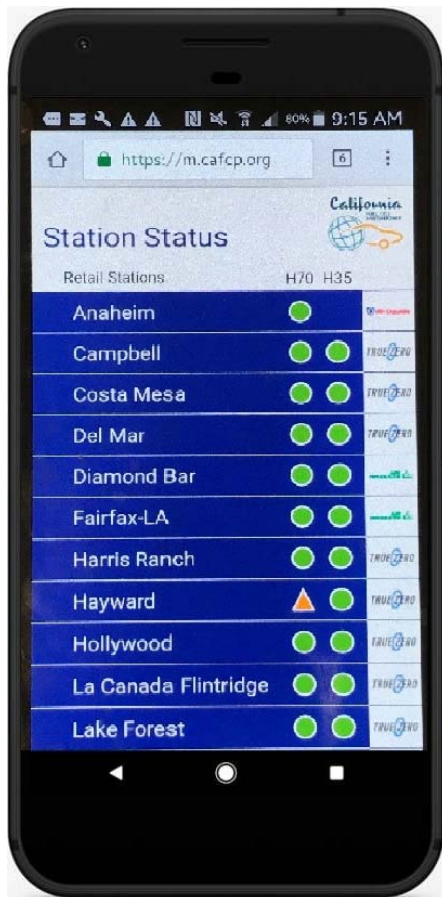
80% 9:15 AM

https://m.cafcp.org

6

California

Station Status

Retail Stations H70 H35

Anaheim

Campbell TRUEZERO

Costa Mesa TRUEZERO

Del Mar TRUEZERO

Diamond Bar

Fairfax-LA

Harris Ranch TRUEZERO

Hayward TRUEZERO

Hollywood TRUEZERO

La Canada Flintridge TRUEZERO

Lake Forest TRUEZERO